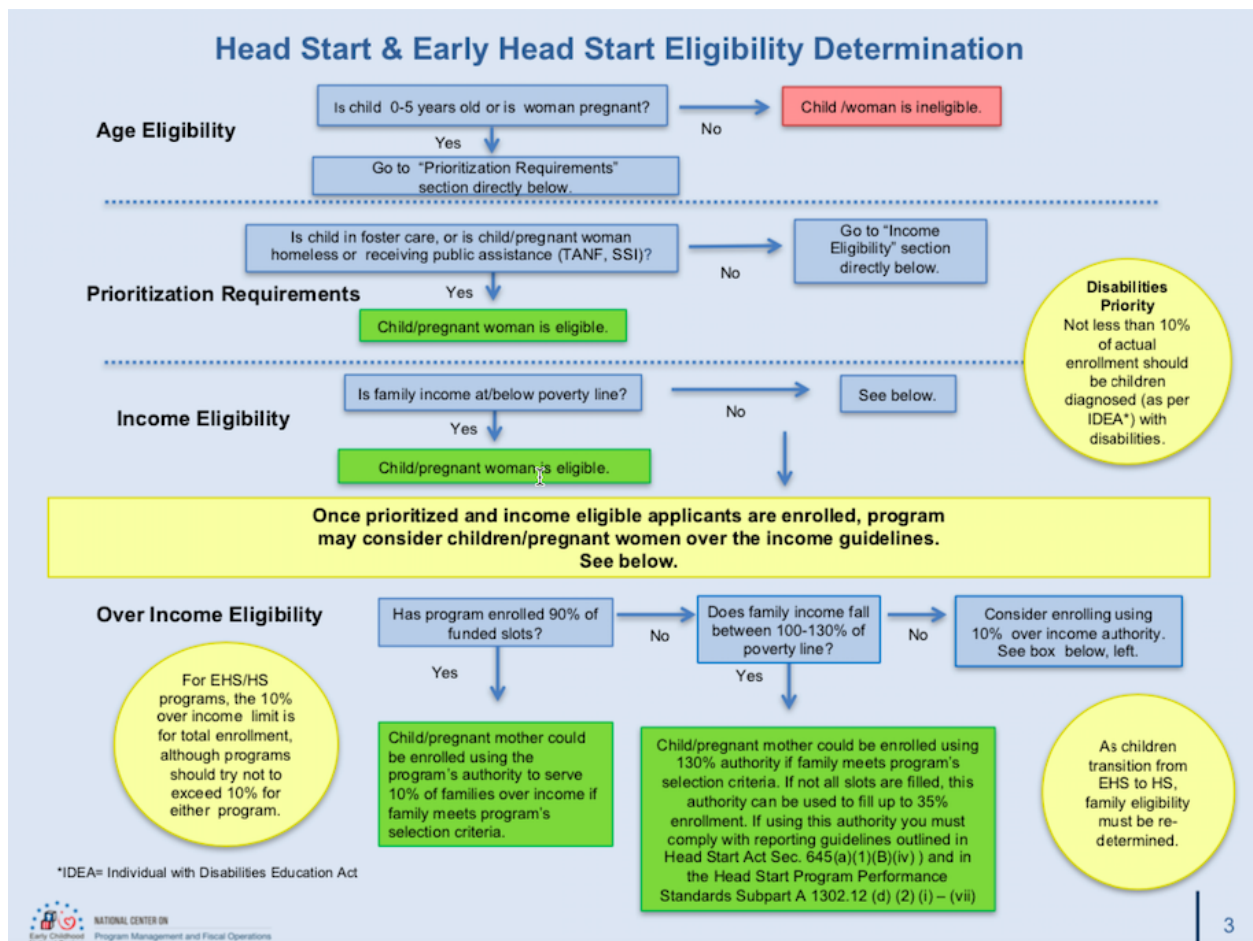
Head Start & Early Head Start Eligibility Determination

Age Eligibility

Is child 0-5 years old or is woman pregnant?

No

Child /woman is ineligible.

Yes

Go to "Prioritization Requirements" section directly below.

Prioritization Requirements

Is child in foster care, or is child/pregnant woman homeless or receiving public assistance (TANF, SSI)?

No

Go to "Income Eligibility" section directly below.

Yes

Child/pregnant woman is eligible.

Disabilities Priority
Not less than 10% of actual enrollment should be children diagnosed (as per IDEA*) with disabilities.

Income Eligibility

Is family income at/below poverty line?

No

See below.

Yes

Child/pregnant woman is eligible.

Once prioritized and income eligible applicants are enrolled, program may consider children/pregnant women over the income guidelines. See below.

Over Income Eligibility

Has program enrolled 90% of funded slots?

No

Does family income fall between 100-130% of poverty line?

No

Consider enrolling using 10% over income authority. See box below, left.

Yes

Yes

For EHS/HS programs, the 10% over income limit is for total enrollment, although programs should try not to exceed 10% for either program.

Child/pregnant mother could be enrolled using the program's authority to serve 10% of families over income if family meets program's selection criteria.

Child/pregnant mother could be enrolled using 130% authority if family meets program's selection criteria. If not all slots are filled, this authority can be used to fill up to 35% enrollment. If using this authority you must comply with reporting guidelines outlined in Head Start Act Sec. 645(a)(1)(B)(iv) ) and in the Head Start Program Performance Standards Subpart A 1302.12 (d) (2) (i) – (vii)

As children transition from EHS to HS, family eligibility must be re-determined.

*IDEA= Individual with Disabilities Education Act

Early Childhood NATIONAL CENTER ON Program Management and Fiscal Operations

3